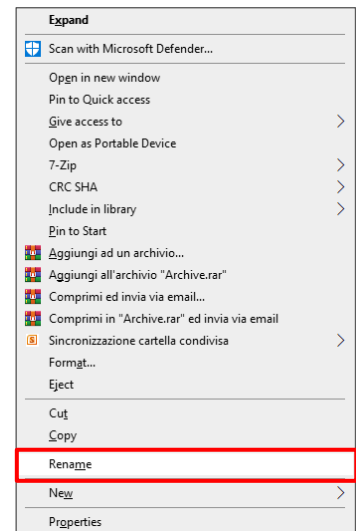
Expand
Scan with Microsoft Defender...
Open in new window
Pin to Quick access
Give access to
Open as Portable Device
7-Zip
CRC SHA
Include in library
Pin to Start
Aggiungi ad un archivio...
Aggiungi all'archivio "Archive.rar"
Comprimi ed invia via email...
Comprimi in "Archive.rar" ed invia via email
Sincronizzazione cartella condivisa
Format...
Eject
Cut
Copy
Rename
New
Properties